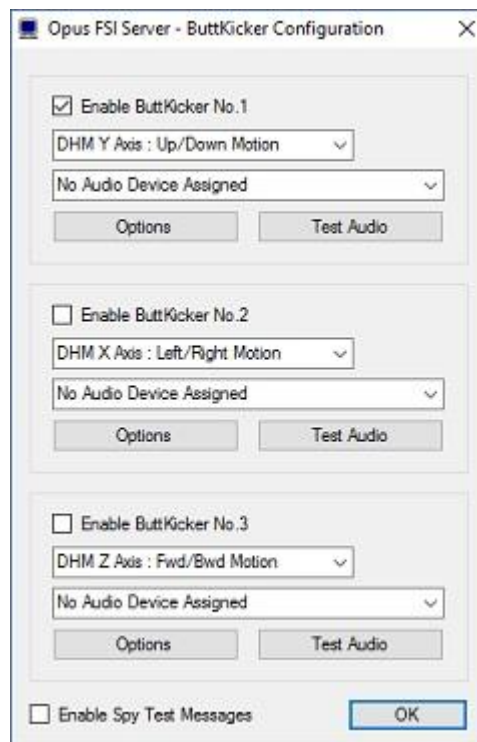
Opus FSI Server - ButtKicker Configuration
X

Enable ButtKicker No.1
DHM Y Axis : Up/Down Motion
No Audio Device Assigned
Options
Test Audio

Enable ButtKicker No.2
DHM X Axis : Left/Right Motion
No Audio Device Assigned
Options
Test Audio

Enable ButtKicker No.3
DHM Z Axis : Fwd/Bwd Motion
No Audio Device Assigned
Options
Test Audio

Enable Spy Test Messages
OK